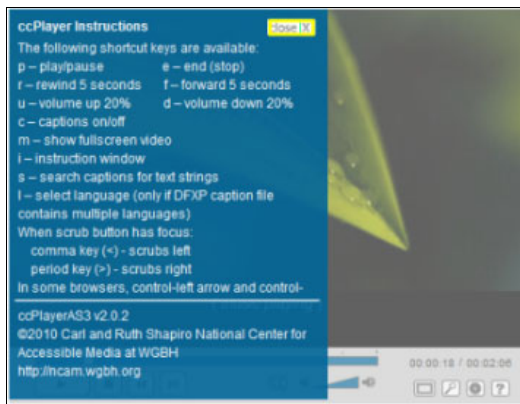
ccPlayer Instructions

close [X]

The following shortcut keys are available:

p – play/pause
e – end (stop)
r – rewind 5 seconds
f – forward 5 seconds
u – volume up 20%
d – volume down 20%
c – captions on/off
m – show fullscreen video
i – instruction window
s – search captions for text strings
l – select language (only if DFXP caption file contains multiple languages)

When scrub button has focus:
comma key (<) - scrubs left
period key (>) - scrubs right

In some browsers, control-left arrow and control-

ccPlayerAS3 v2.0.2
©2010 Carl and Ruth Shapiro National Center for Accessible Media at WGBH
http://ncam.wgbh.org

00:00:18 / 00:02:06